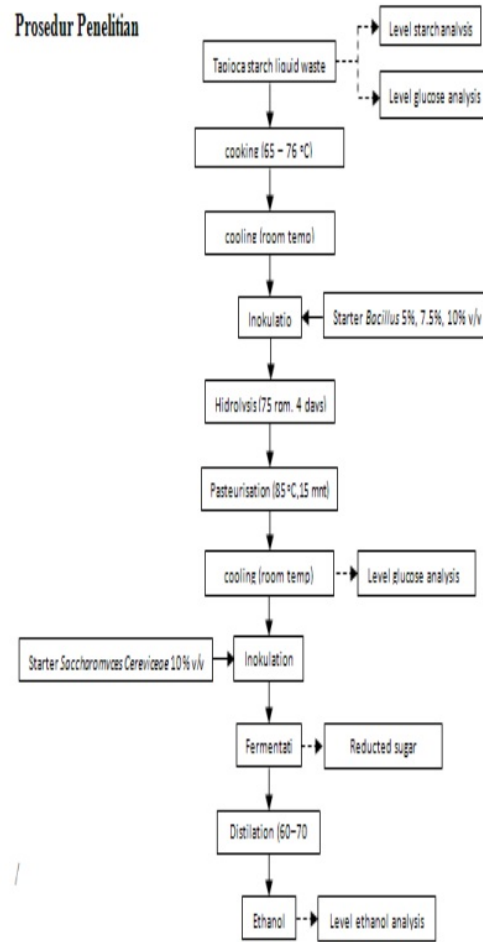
Prosedur Penelitian

Tapioca starch liquid waste

Level starchanalysis

Level glucose analysis

cooking (65 – 76 °C)

cooling (room temp)

Inokulatio

Starter *Bacillus* 5%, 7.5%, 10% v/v

Hidrolysis (75 rpm, 4 days)

Pasteurisation (85 °C,15 mnt)

cooling (room temp)

Level glucose analysis

Starter *Saccharomyces Cerevicege* 10% v/v

Inokulation

Fermentati

Reducted sugar

Distilation (60–70

Ethanol

Level ethanol analysis